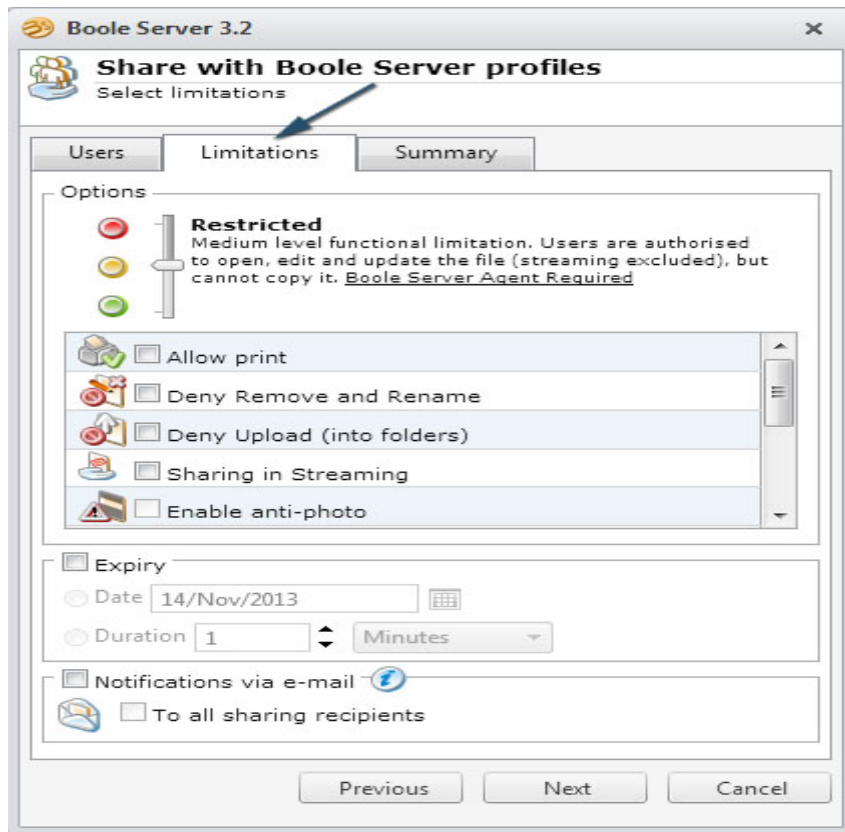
Boole Server 3.2

Share with Boole Server profiles
Select limitations

Users | Limitations | Summary

Options

Restricted
Medium level functional limitation. Users are authorised to open, edit and update the file (streaming excluded), but cannot copy it. Boole Server Agent Required

Allow print
Deny Remove and Rename
Deny Upload (into folders)
Sharing in Streaming
Enable anti-photo

Expiry
Date 14/Nov/2013
Duration 1 Minutes

Notifications via e-mail
To all sharing recipients

Previous Next Cancel